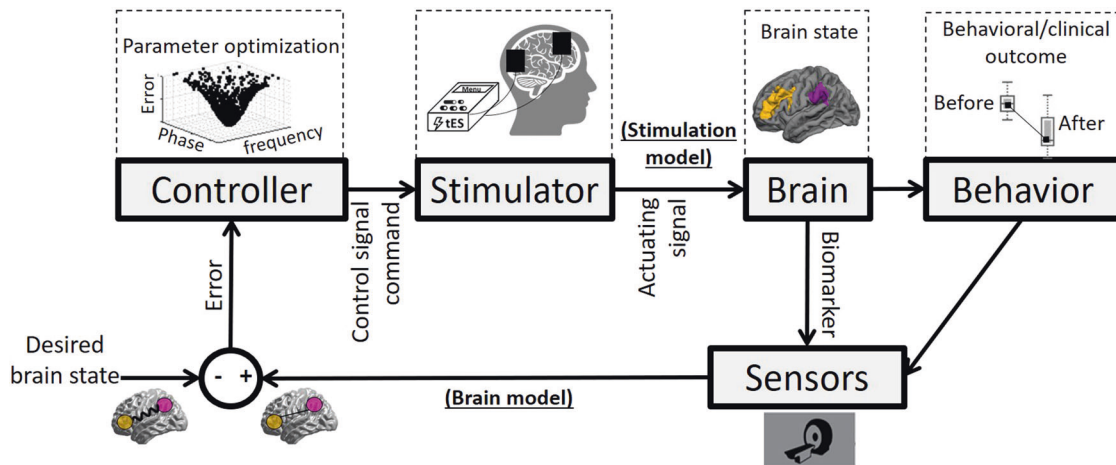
Parameter optimization

Error

Phase

frequency

Menu

tES

Brain state

Behavioral/clinical outcome

Before

After

(Stimulation model)

Controller

Stimulator

Brain

Behavior

Control signal command

Actuating signal

Biomarker

Error

Desired brain state

-

+

Sensors

(Brain model)